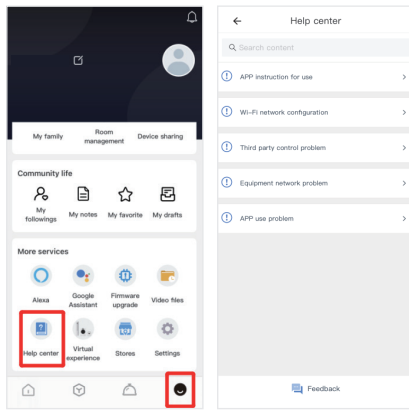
My family
Room management
Device sharing

Community life

My followings
My notes
My favorite
My drafts

More services

Alexa
Google Assistant
Firmware upgrade
Video files
Help center
Virtual experience
Stores
Settings

Help center

Search content

APP instruction for use
Wi-Fi network configuration
Third party control problem
Equipment network problem
APP use problem

Feedback